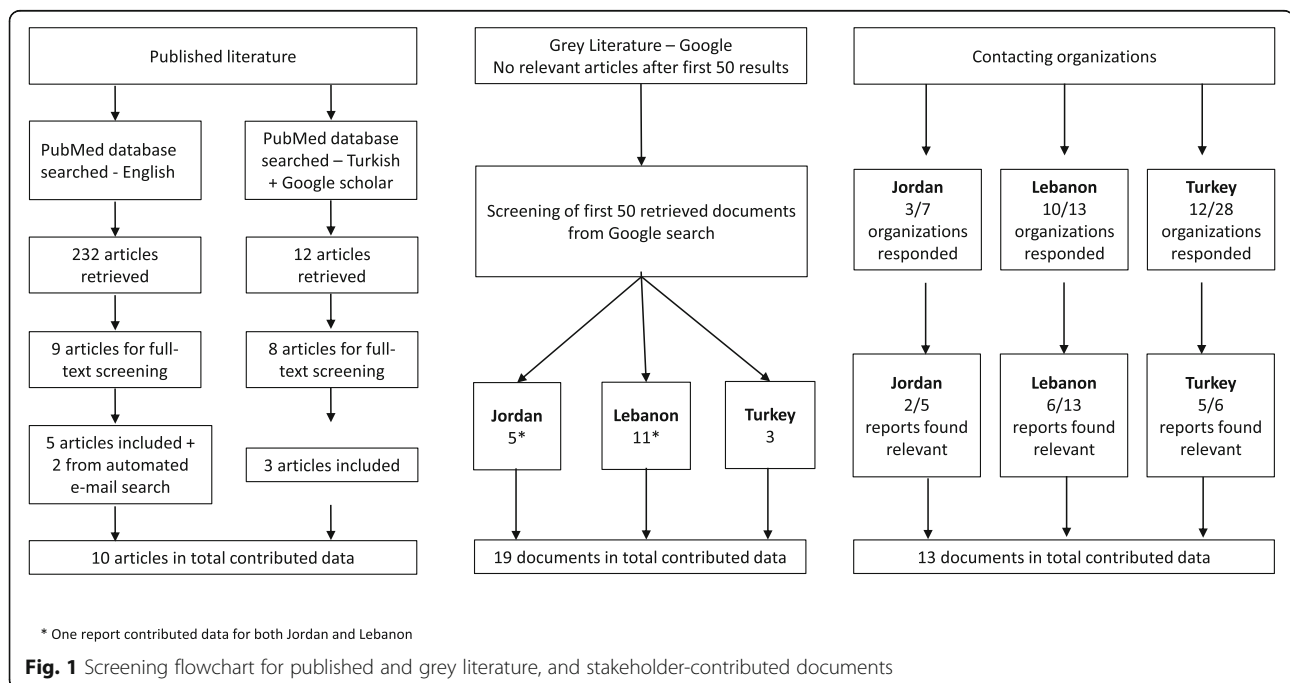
Published literature

PubMed database searched - English

PubMed database searched – Turkish + Google scholar

232 articles retrieved

12 articles retrieved

9 articles for full-text screening

8 articles for full-text screening

5 articles included + 2 from automated e-mail search

3 articles included

10 articles in total contributed data

Grey Literature – Google
No relevant articles after first 50 results

Screening of first 50 retrieved documents from Google search

**Jordan**
5*

**Lebanon**
11*

**Turkey**
3

19 documents in total contributed data

Contacting organizations

**Jordan**
3/7 organizations responded

**Lebanon**
10/13 organizations responded

**Turkey**
12/28 organizations responded

**Jordan**
2/5 reports found relevant

**Lebanon**
6/13 reports found relevant

**Turkey**
5/6 reports found relevant

13 documents in total contributed data

* One report contributed data for both Jordan and Lebanon

**Fig. 1** Screening flowchart for published and grey literature, and stakeholder-contributed documents